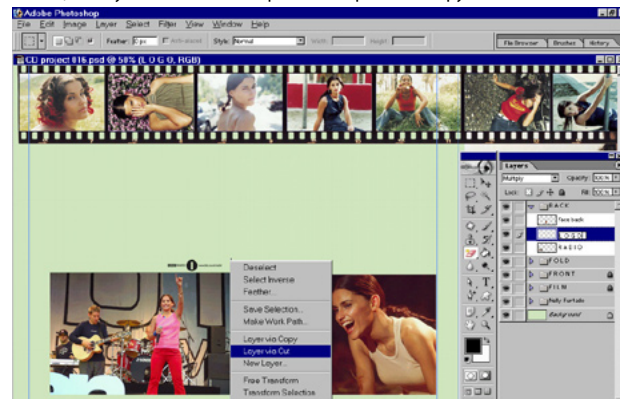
Adobe Photoshop

File Edit Image Layer Select Filter View Window Help

Feather: 0 px Anti-aliased Style: Normal Width: Height:

File Browser Brushes History

CD project 816.psd @ 50% (L O G O, RGB)

Layers

Multiply Opacity: 100%

Lock: Fill: 100%

BACK

face back

L O G O

RADIO

FOLD

FRONT

FILM

Nelly Furtado

Background

Deselect
Select Inverse
Feather...
Save Selection...
Make Work Path...
Layer via Copy
Layer via Cut
New Layer...
Free Transform
Transform Selection